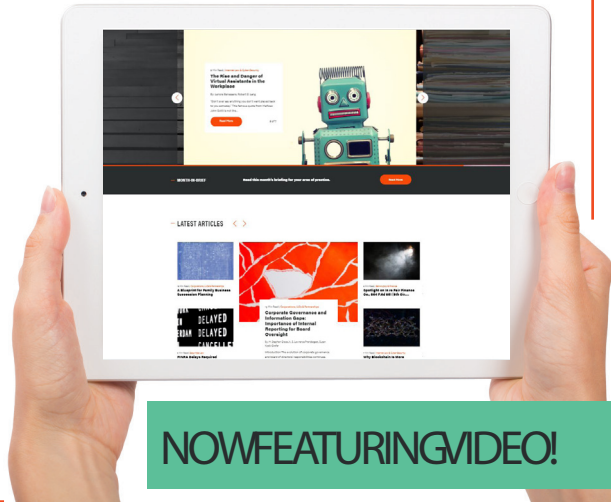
The Rise and Danger of Virtual Assistants in the Workplace

Read More

BRIEFS ON DEMAND

Read this month's briefing for your area of practice.

Read Now

LATEST ARTICLES

A Blueprint for Family Business Succession Planning

Corporate Governance and Information Gaps: Importance of Internal Reporting for Board Oversight

Spotlight on U.S. Fair Finance Co., SEC File SEC 8th Cir...

DELAYED
DELAYED
CANCELLED

FINRA Delays Required

Why Blockchain is More

NOWFEATURINGVIDEO!